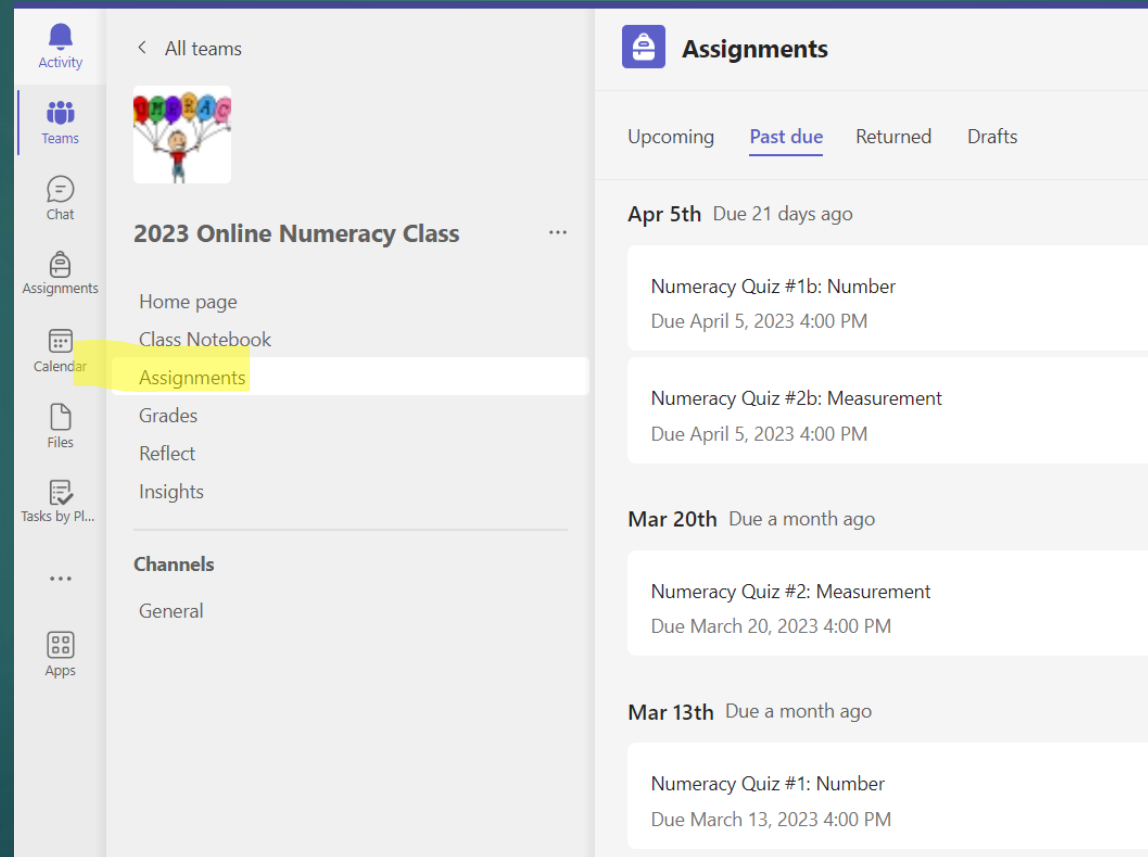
Activity

Teams

Chat

Assignments

Calendar

Files

Tasks by Pl...

...

Apps

< All teams

NUMERAC

2023 Online Numeracy Class ...

Home page
Class Notebook
Assignments
Grades
Reflect
Insights

Channels
General

Assignments

Upcoming Past due Returned Drafts

Apr 5th Due 21 days ago

Numeracy Quiz #1b: Number
Due April 5, 2023 4:00 PM

Numeracy Quiz #2b: Measurement
Due April 5, 2023 4:00 PM

Mar 20th Due a month ago

Numeracy Quiz #2: Measurement
Due March 20, 2023 4:00 PM

Mar 13th Due a month ago

Numeracy Quiz #1: Number
Due March 13, 2023 4:00 PM